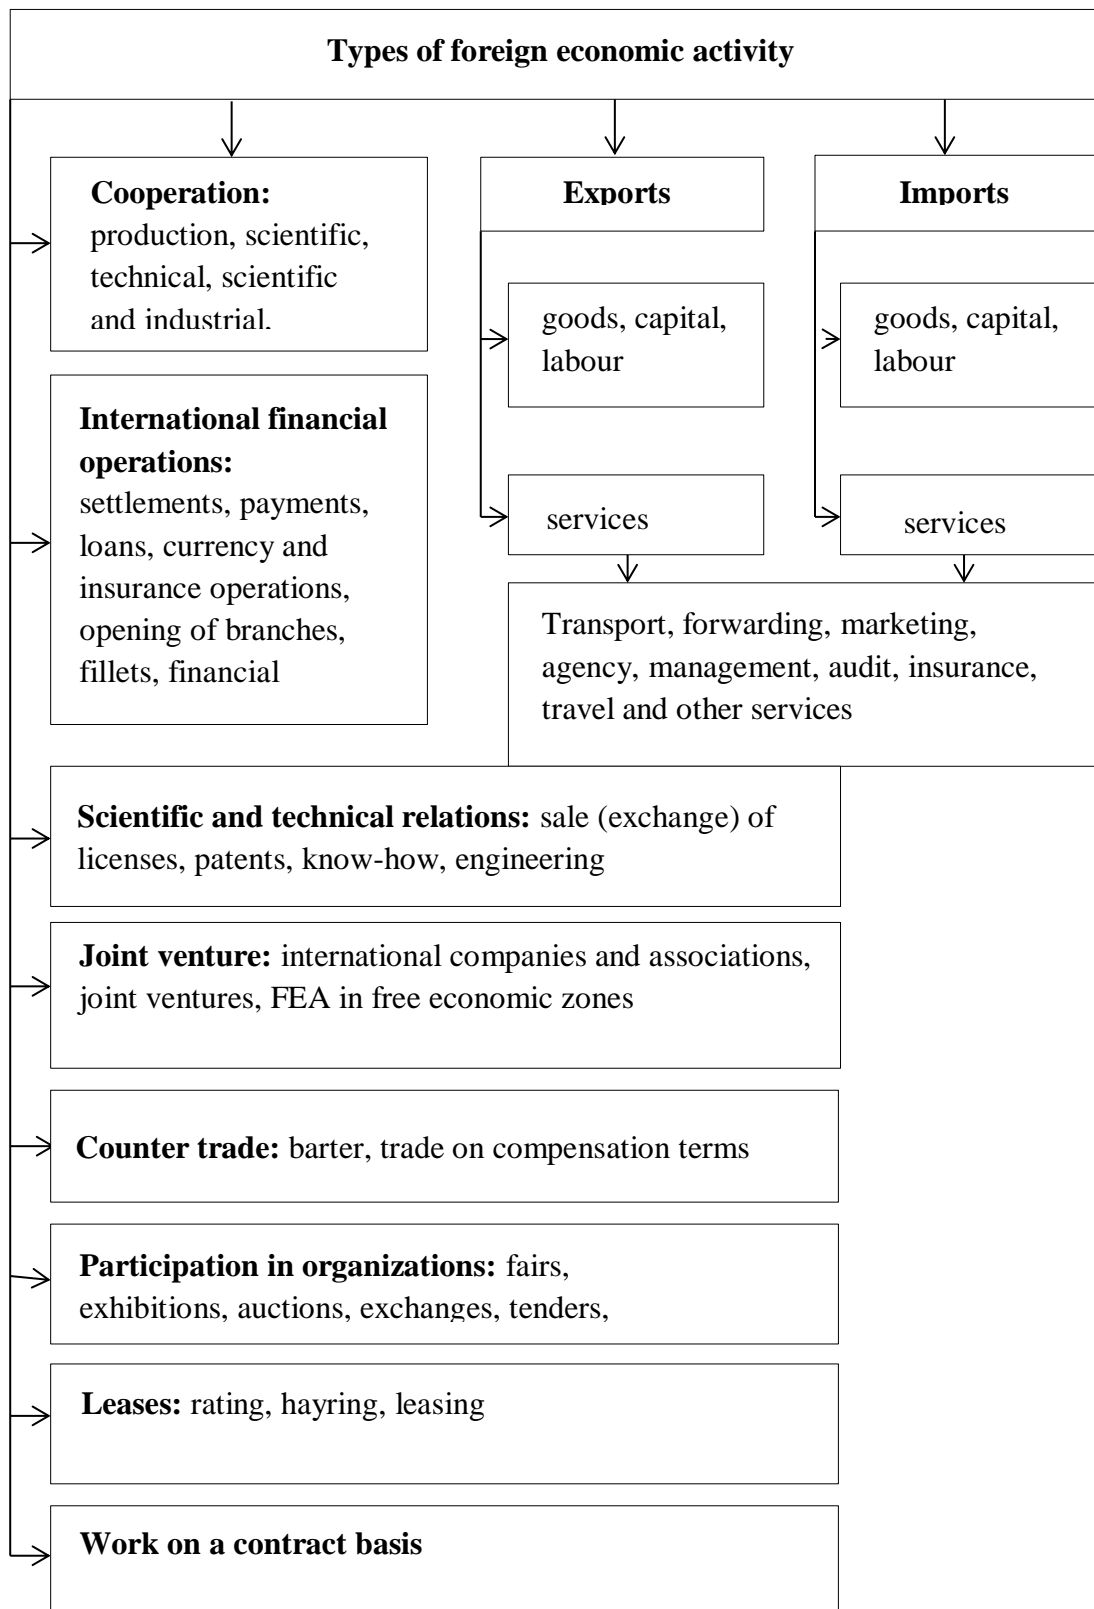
Types of foreign economic activity

**Cooperation:** production, scientific, technical, scientific and industrial.

Exports

goods, capital, labour

services

Imports

goods, capital, labour

services

**International financial operations:** settlements, payments, loans, currency and insurance operations, opening of branches, fillets, financial

Transport, forwarding, marketing, agency, management, audit, insurance, travel and other services

**Scientific and technical relations:** sale (exchange) of licenses, patents, know-how, engineering

**Joint venture:** international companies and associations, joint ventures, FEA in free economic zones

**Counter trade:** barter, trade on compensation terms

**Participation in organizations:** fairs, exhibitions, auctions, exchanges, tenders,

**Leases:** rating, hayring, leasing

**Work on a contract basis**